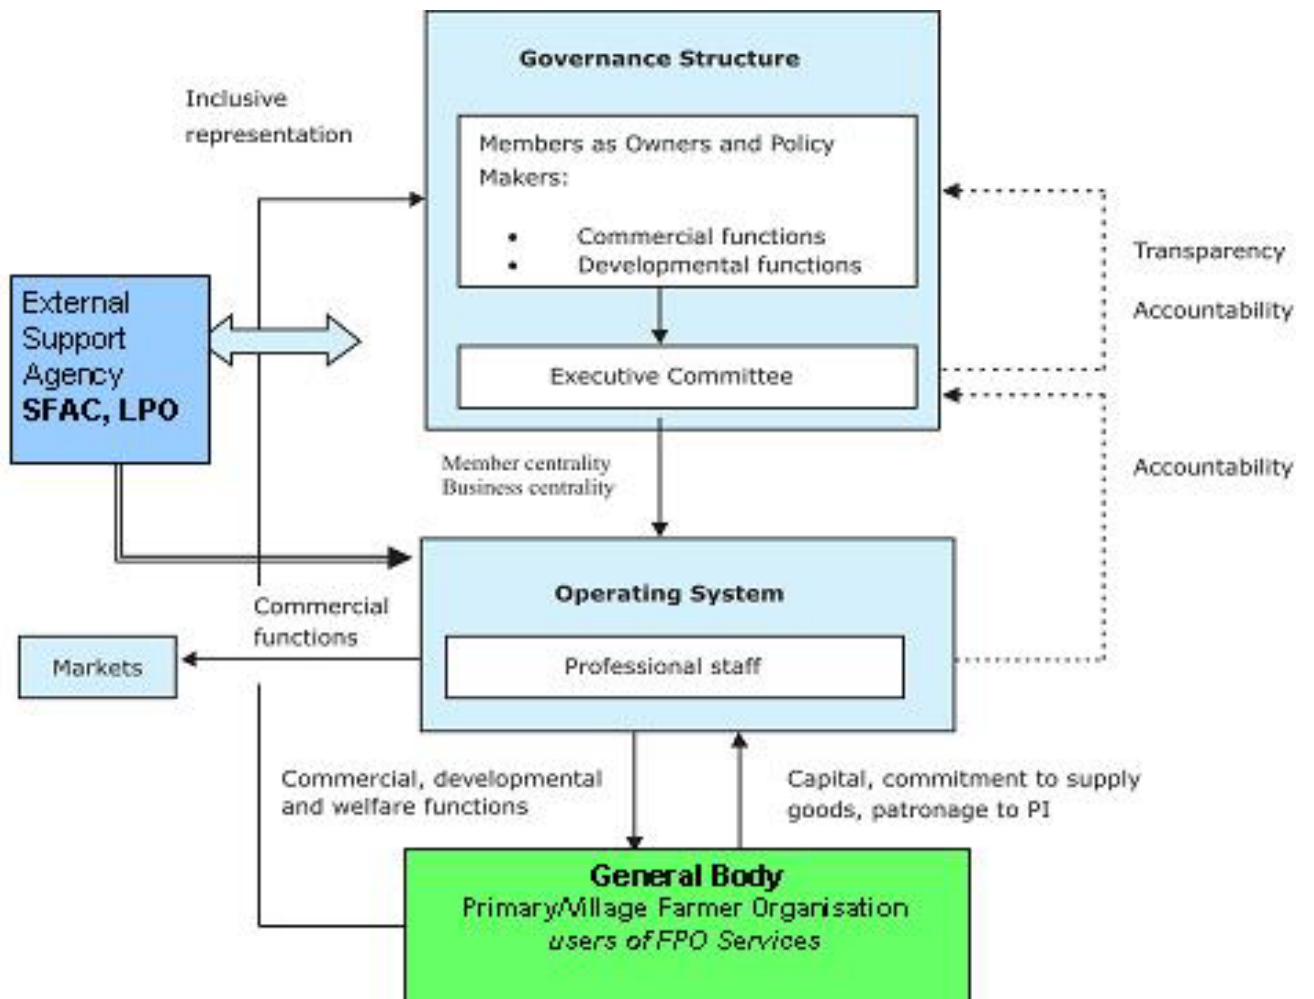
Governance Structure

Inclusive representation

Members as Owners and Policy Makers:

- Commercial functions
- Developmental functions

Transparency

Accountability

External Support Agency
SFAC, LPO

Executive Committee

Member centrality
Business centrality

Accountability

Operating System

Commercial functions

Markets

Professional staff

Commercial, developmental and welfare functions

Capital, commitment to supply goods, patronage to PI

General Body
Primary/Village Farmer Organisation
users of FPO Services